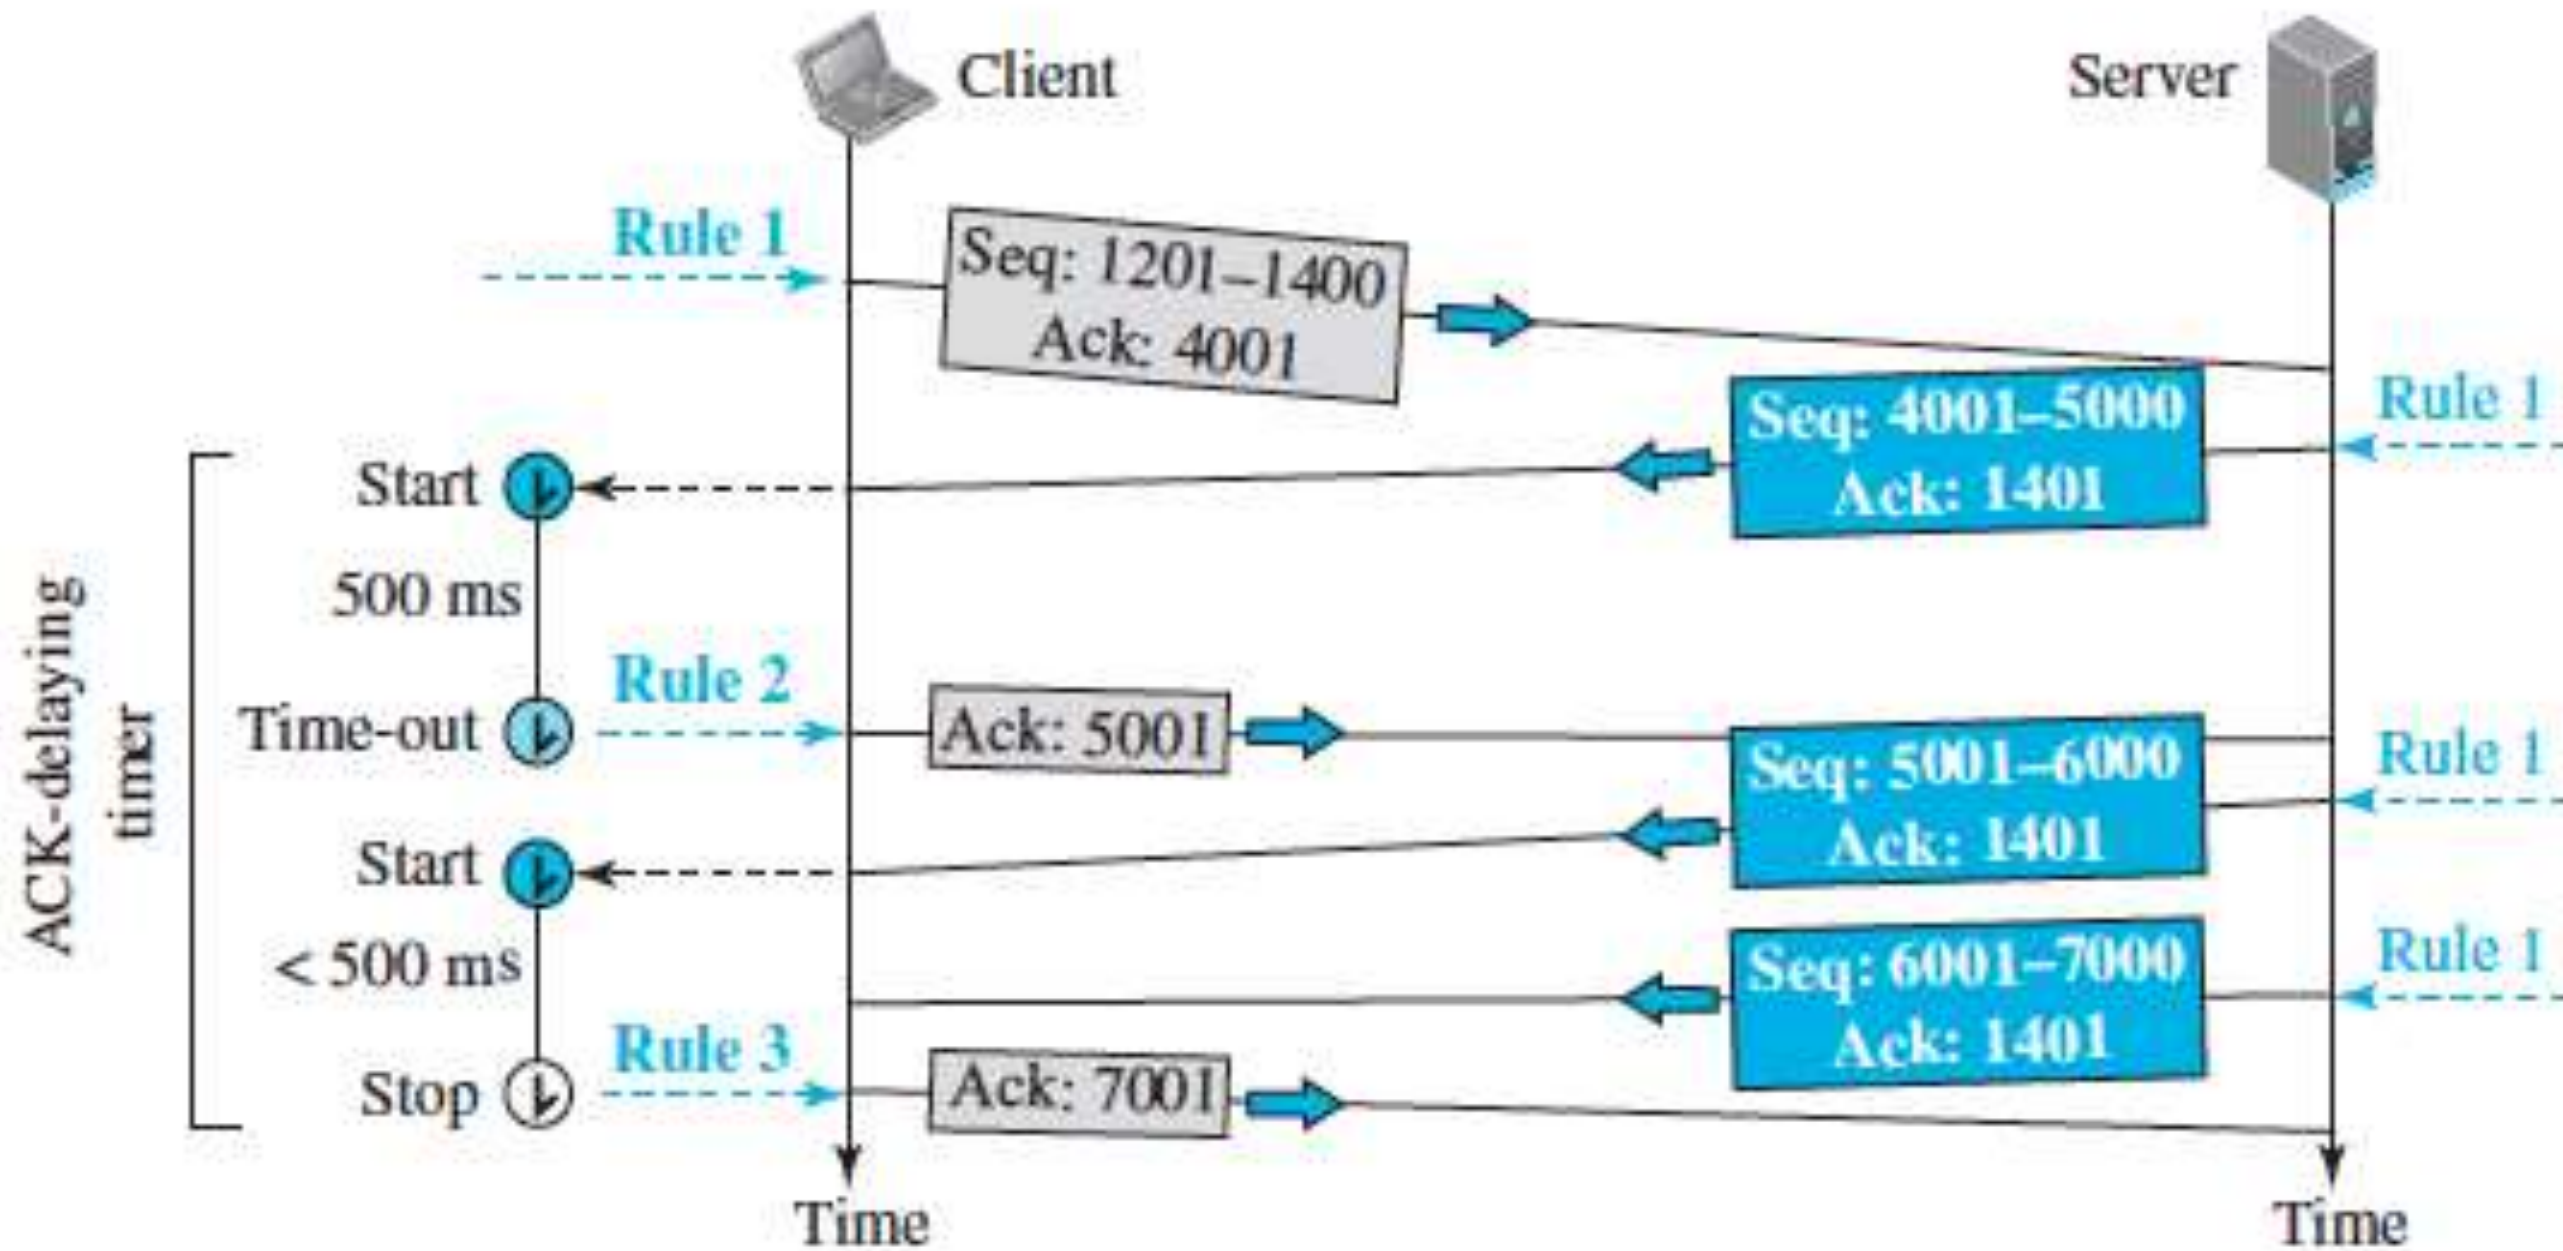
Client

Server

Rule 1

Seq: 1201–1400
Ack: 4001

Seq: 4001–5000
Ack: 1401

Rule 1

ACK-delaying timer

Start

500 ms

Rule 2

Time-out

Ack: 5001

Seq: 5001–6000
Ack: 1401

Rule 1

Start

< 500 ms

Seq: 6001–7000
Ack: 1401

Rule 1

Rule 3

Stop

Ack: 7001

Time

Time